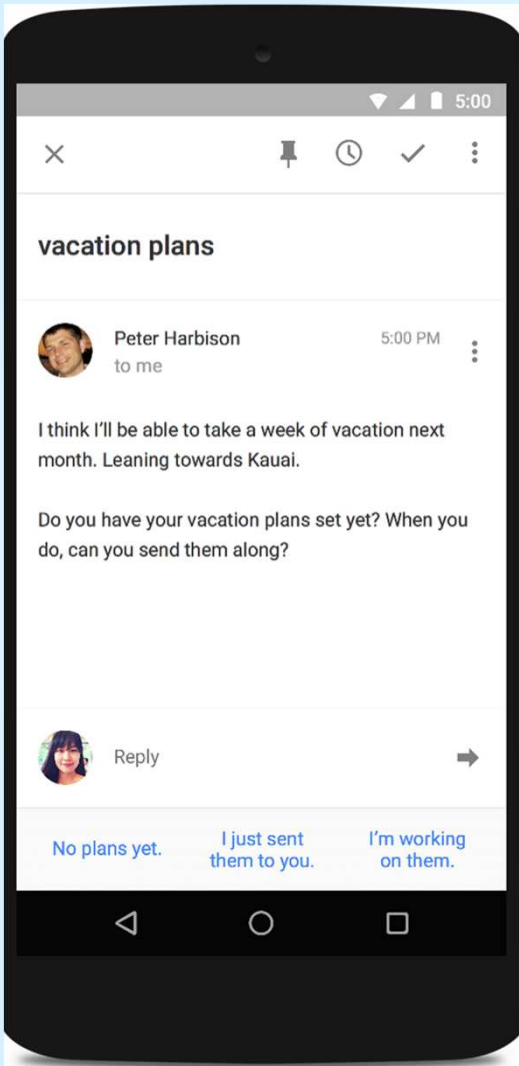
5:00

vacation plans

Peter Harbison
to me

5:00 PM

I think I'll be able to take a week of vacation next month. Leaning towards Kauai.

Do you have your vacation plans set yet? When you do, can you send them along?

Reply

No plans yet.

I just sent them to you.

I'm working on them.